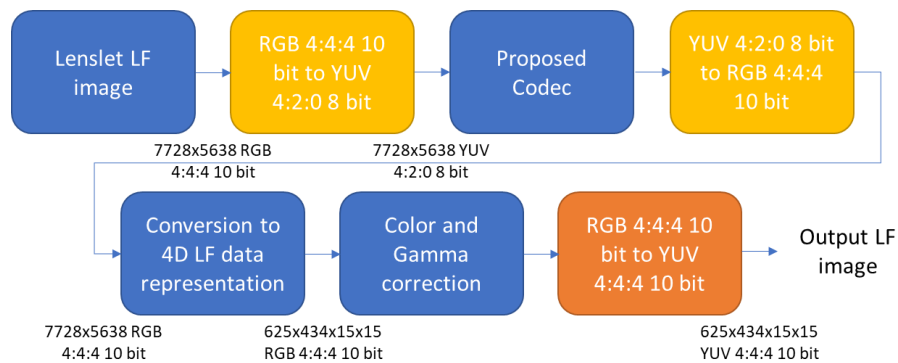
Lenslet LF image

RGB 4:4:4 10 bit to YUV 4:2:0 8 bit

Proposed Codec

YUV 4:2:0 8 bit to RGB 4:4:4 10 bit

7728x5638 RGB 4:4:4 10 bit

7728x5638 YUV 4:2:0 8 bit

Conversion to 4D LF data representation

Color and Gamma correction

RGB 4:4:4 10 bit to YUV 4:4:4 10 bit

Output LF image

7728x5638 RGB 4:4:4 10 bit

625x434x15x15 RGB 4:4:4 10 bit

625x434x15x15 YUV 4:4:4 10 bit